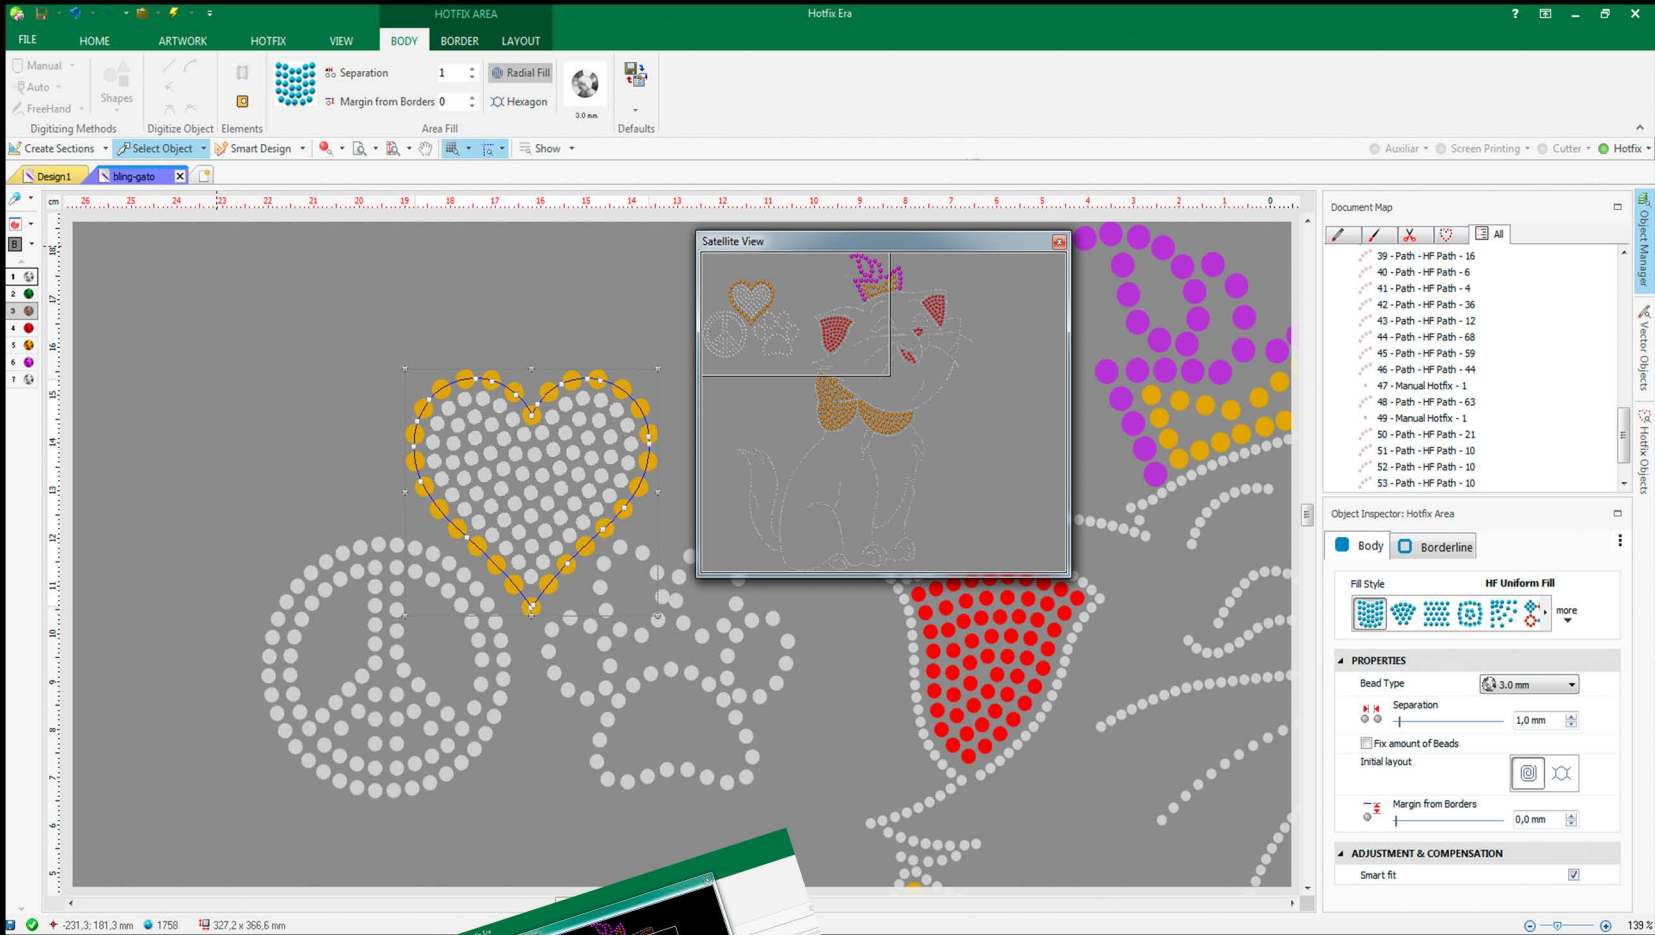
HOTFIX AREA
Hotfix Era
FILE HOME ARTWORK HOTFIX VIEW BODY BORDER LAYOUT
Manual
Auto
FreeHand
Shapes
Digitizing Methods
Digitize Object
Elements
Separation 1
Margin from Borders 0
Radial Fill
Hexagon
3.0 mm
Area Fill
Defaults
Create Sections
Select Object
Smart Design
Show
Auxiliar
Screen Printing
Cutter
Hotfix
Design1
bling-gato
cm
26 25 24 23 22 21 20 19 18 17 16 15 14 13 12 11 10 9 8 7 6 5 4 3 2 1 0
Satellite View
Document Map
All
39 - Path - HF Path - 16
40 - Path - HF Path - 6
41 - Path - HF Path - 4
42 - Path - HF Path - 36
43 - Path - HF Path - 12
44 - Path - HF Path - 68
45 - Path - HF Path - 59
46 - Path - HF Path - 44
47 - Manual Hotfix - 1
48 - Path - HF Path - 63
49 - Manual Hotfix - 1
50 - Path - HF Path - 21
51 - Path - HF Path - 10
52 - Path - HF Path - 10
53 - Path - HF Path - 10
Object Inspector: Hotfix Area
Body
Borderline
Fill Style
HF Uniform Fill
more
PROPERTIES
Bead Type
3.0 mm
Separation
1,0 mm
Fix amount of Beads
Initial layout
Margin from Borders
0,0 mm
ADJUSTMENT & COMPENSATION
Smart fit
Object Manager
Vector Objects
Hotfix Objects
-231,3; 181,3 mm
1758
327,2 x 366,6 mm
139 %